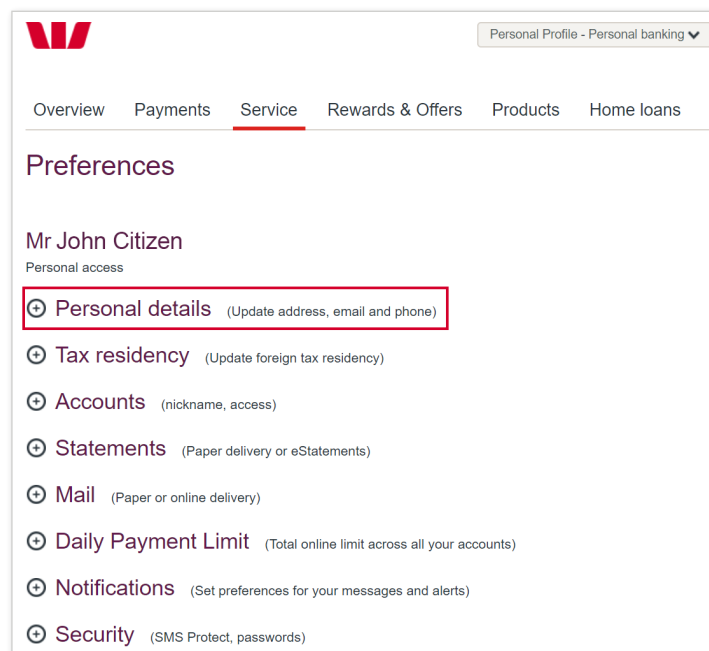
Personal Profile - Personal banking

Overview Payments Service Rewards & Offers Products Home loans

Preferences

Mr John Citizen
Personal access

⊕ Personal details (Update address, email and phone)

⊕ Tax residency (Update foreign tax residency)

⊕ Accounts (nickname, access)

⊕ Statements (Paper delivery or eStatements)

⊕ Mail (Paper or online delivery)

⊕ Daily Payment Limit (Total online limit across all your accounts)

⊕ Notifications (Set preferences for your messages and alerts)

⊕ Security (SMS Protect, passwords)